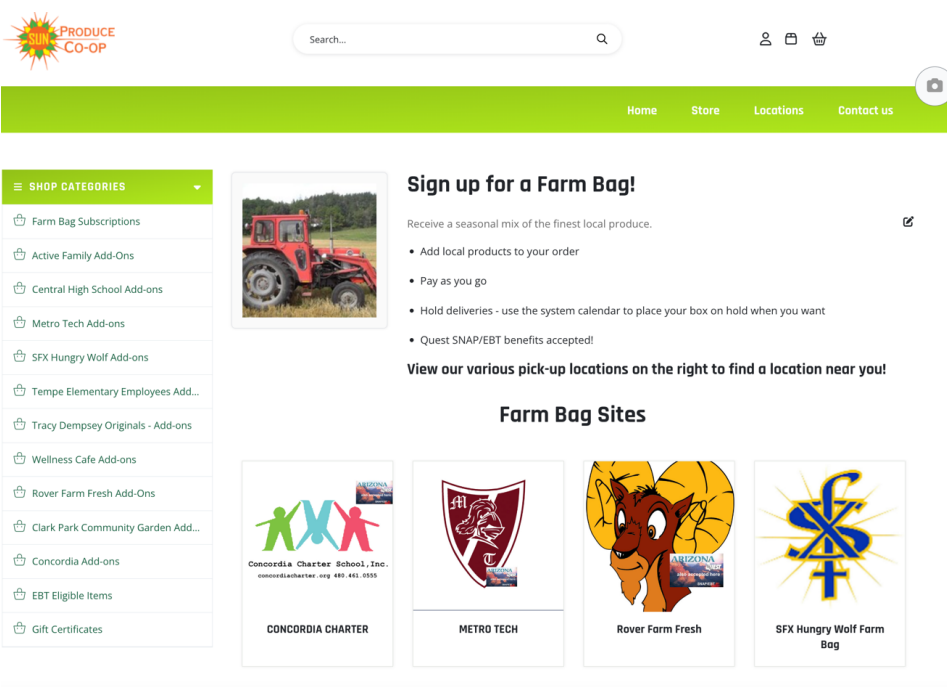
SUN PRODUCE CO-OP

Search...

Home Store Locations Contact us

SHOP CATEGORIES

Farm Bag Subscriptions
Active Family Add-Ons
Central High School Add-ons
Metro Tech Add-ons
SFX Hungry Wolf Add-ons
Tempe Elementary Employees Add...
Tracy Dempsey Originals - Add-ons
Wellness Cafe Add-ons
Rover Farm Fresh Add-Ons
Clark Park Community Garden Add...
Concordia Add-ons
EBT Eligible Items
Gift Certificates

Sign up for a Farm Bag!

Receive a seasonal mix of the finest local produce.

- Add local products to your order
- Pay as you go
- Hold deliveries - use the system calendar to place your box on hold when you want
- Quest SNAP/EBT benefits accepted!

View our various pick-up locations on the right to find a location near you!

Farm Bag Sites

ARIZONA
Concordia Charter School, Inc.
concordiacharter.org 480.461.0555
CONCORDIA CHARTER

M T
ARIZONA
METRO TECH

ARIZONA
Rover Farm Fresh

SFX Hungry Wolf Farm Bag